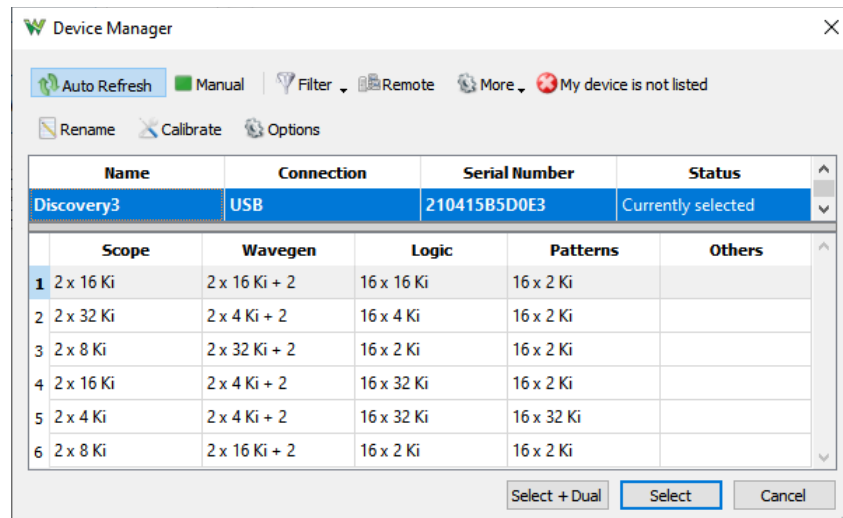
Device Manager

Auto Refresh  Manual  Filter  Remote  More  My device is not listed

Rename  Calibrate  Options

| Name | Connection | Serial Number | Status |
|---|---|---|---|
| Discovery3 | USB | 210415B5D0E3 | Currently selected |

| | Scope | Wavegen | Logic | Patterns | Others |
|---|---|---|---|---|---|
| 1 | 2 x 16 Ki | 2 x 16 Ki + 2 | 16 x 16 Ki | 16 x 2 Ki | |
| 2 | 2 x 32 Ki | 2 x 4 Ki + 2 | 16 x 4 Ki | 16 x 2 Ki | |
| 3 | 2 x 8 Ki | 2 x 32 Ki + 2 | 16 x 2 Ki | 16 x 2 Ki | |
| 4 | 2 x 16 Ki | 2 x 4 Ki + 2 | 16 x 32 Ki | 16 x 2 Ki | |
| 5 | 2 x 4 Ki | 2 x 4 Ki + 2 | 16 x 32 Ki | 16 x 32 Ki | |
| 6 | 2 x 8 Ki | 2 x 16 Ki + 2 | 16 x 2 Ki | 16 x 2 Ki | |

Select + Dual  Select  Cancel